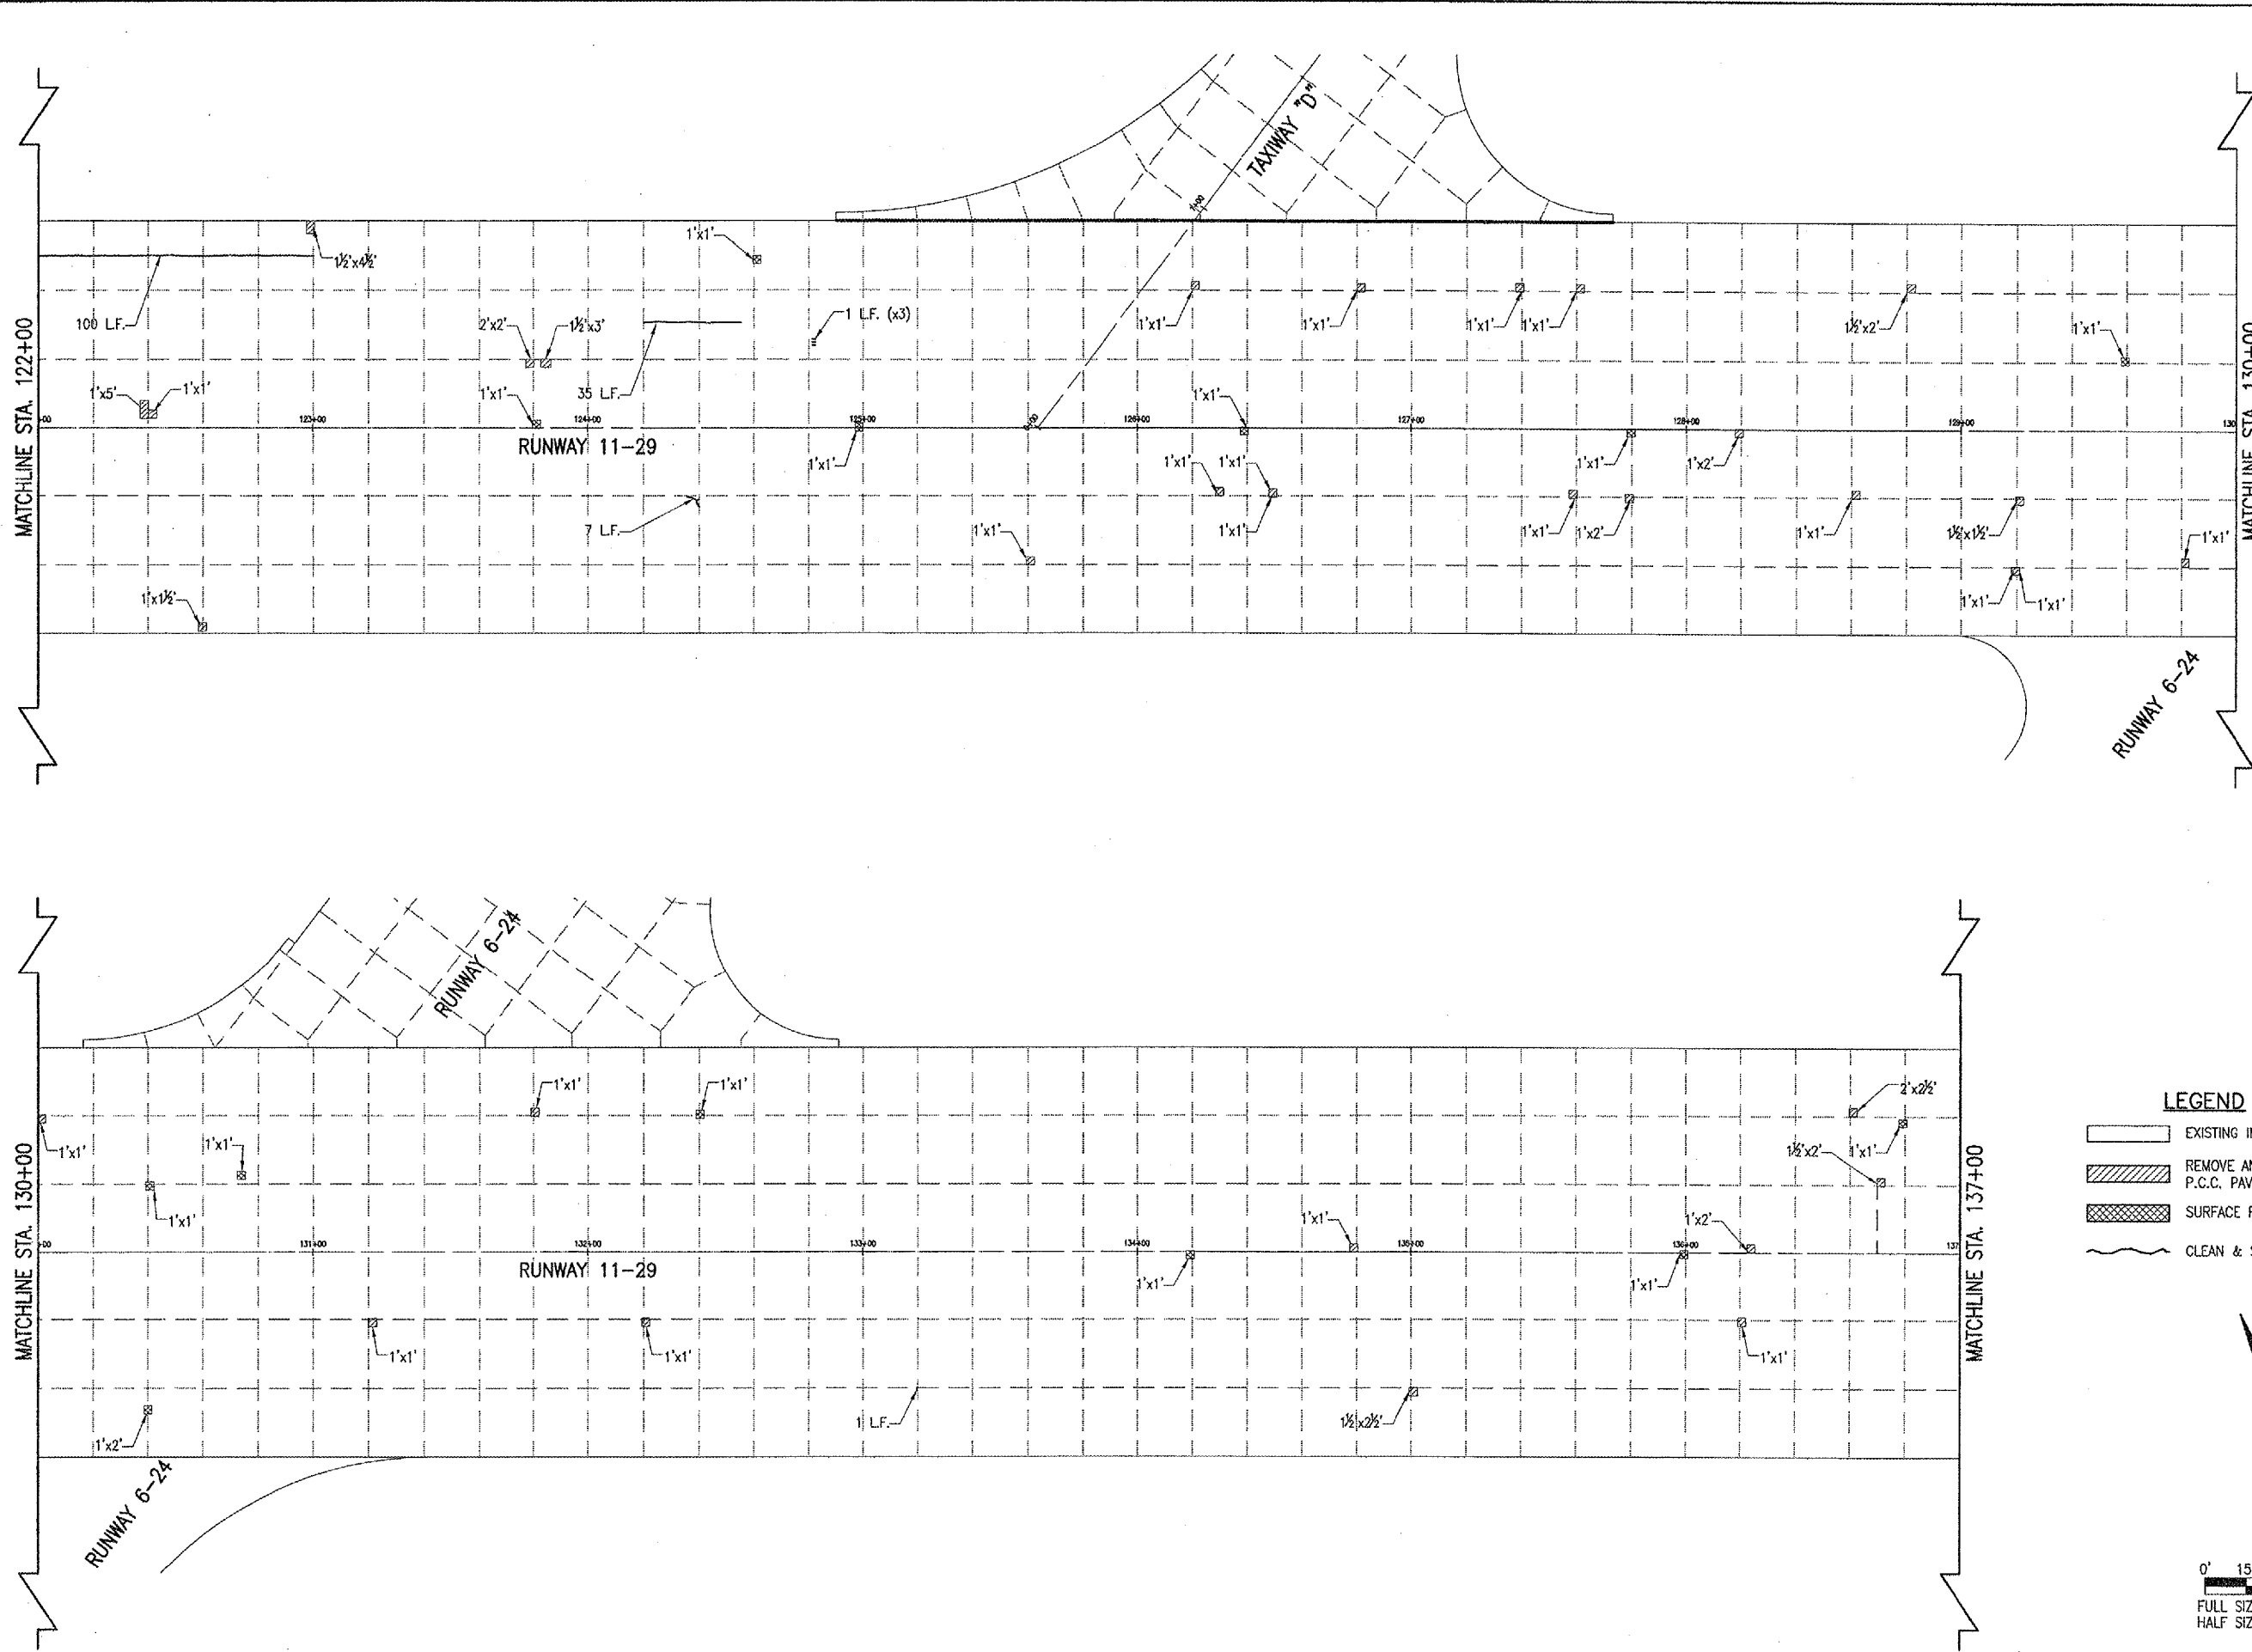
TAXIWAY "D"

1'x1'
1½'x4½'
100 L.F.
2'x2'
1½'x3'
1 L.F. (x3)
1'x1'
1'x1'
1'x1'
1'x1'
1½'x2'
1'x1'
1'x5'
1'x1'
1'x1'
35 L.F.
1'x1'
123+00
124+00
125+00
126+00
127+00
128+00
129+00
130
RUNWAY 11–29
1'x1'
1'x1'
1'x1'
1'x1'
1'x2'
7 L.F.
1'x1'
1'x1'
1'x1'
1'x2'
1'x1'
1½'x1½'
1'x1'
1'x1½'
1'x1'
1'x1'
MATCHLINE STA. 122+00
MATCHLINE STA. 130+00
RUNWAY 6–24

RUNWAY 6–24
1'x1'
1'x1'
2'x2½'
1'x1'
1'x1'
1½'x2'
1'x1'
1'x1'
1'x1'
1'x2'
131+00
132+00
133+00
134+00
135+00
136+00
137
RUNWAY 11–29
1'x1'
1'x1'
1'x1'
1'x1'
1'x1'
1 L.F.
1½'x2½'
1'x2'
MATCHLINE STA. 130+00
MATCHLINE STA. 137+00
RUNWAY 6–24

LEGEND
EXISTING I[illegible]
REMOVE A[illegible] P.C.C. PAV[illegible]
SURFACE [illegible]
CLEAN & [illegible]

0' 15
FULL SIZ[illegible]
HALF SIZ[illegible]